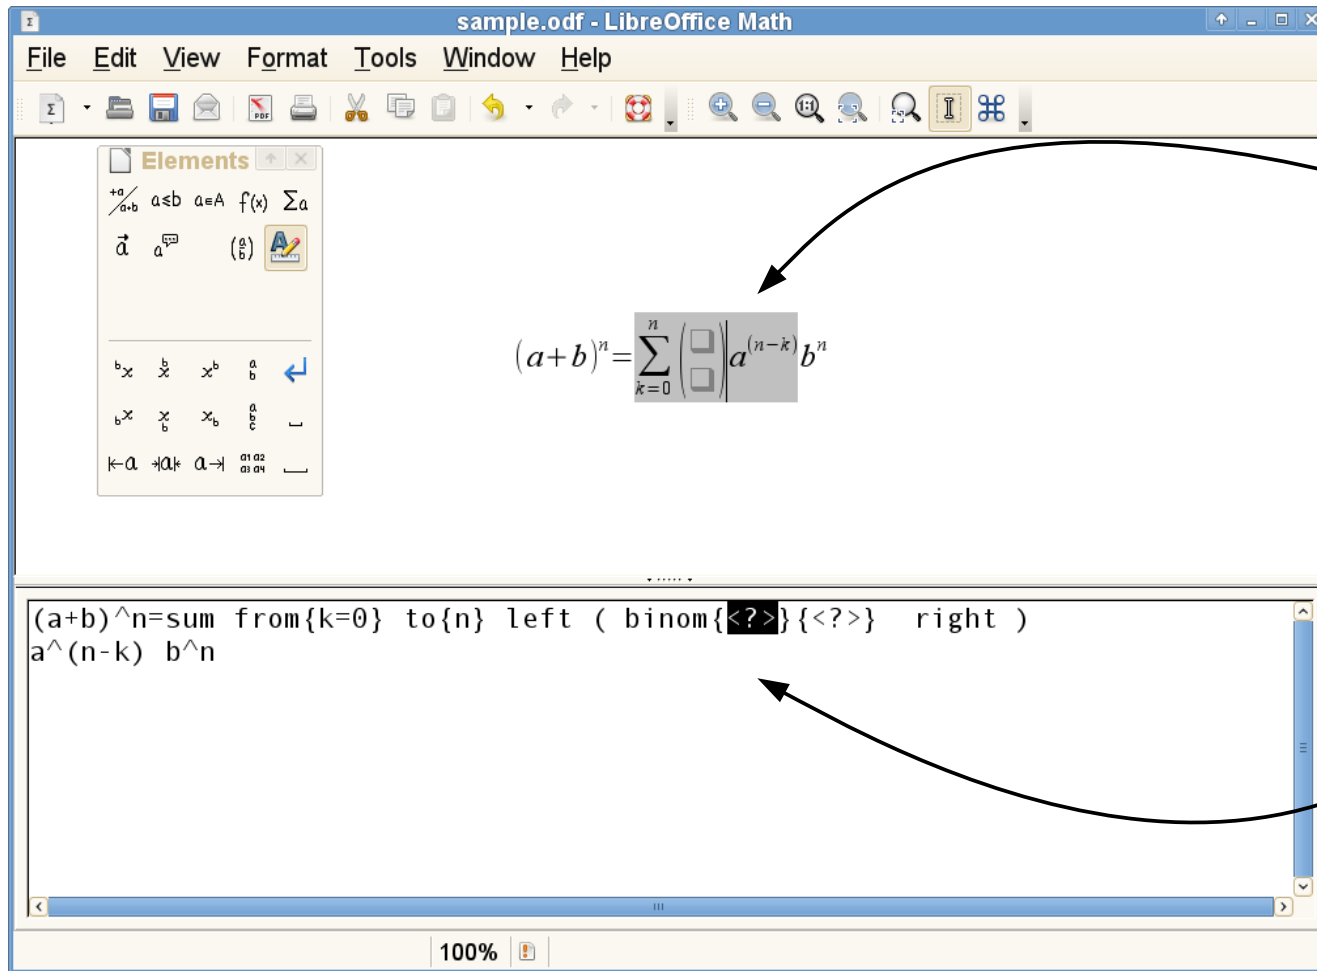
sample.odf - LibreOffice Math

File Edit View Format Tools Window Help

Elements

$\frac{+a}{a \cdot b}$ a≤b a∈A f(x) Σa

$\vec{a}$ $a$ $\binom{a}{b}$

$^b x$ $\overset{b}{x}$ $x^b$ $\frac{a}{b}$

$_b x$ $\underset{b}{x}$ $x_b$ $\frac{a}{\frac{b}{c}}$

⊢a ⊣a⊢ a⊣ a1 a2 a3 a4

$(a+b)^n = \sum_{k=0}^{n} \binom{}{} a^{(n-k)} b^n$

(a+b)^n=sum from{k=0} to{n} left ( binom{<?>}{<?>} right )
a^(n-k) b^n

100%